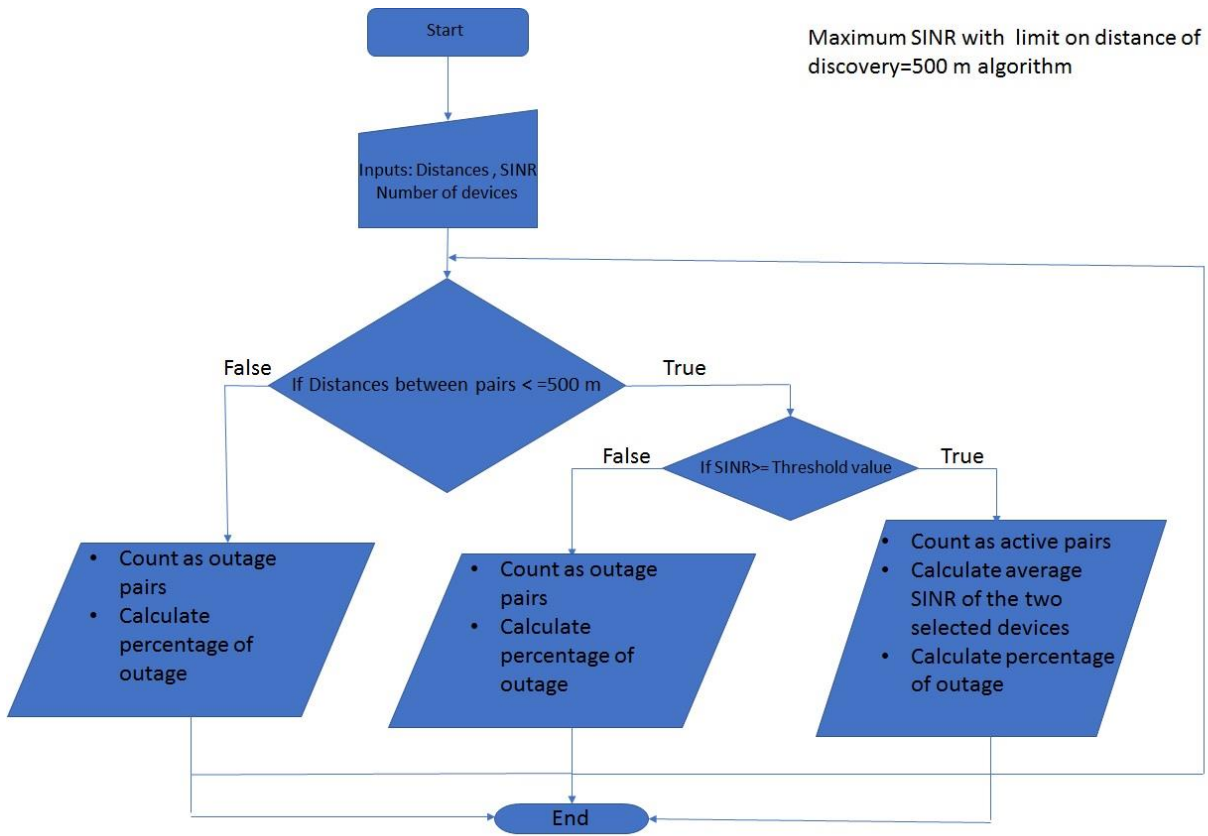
Start

Maximum SINR with limit on distance of discovery=500 m algorithm

Inputs: Distances , SINR Number of devices

False

If Distances between pairs < =500 m

True

False

If SINR>= Threshold value

True

- Count as outage pairs
- Calculate percentage of outage

- Count as outage pairs
- Calculate percentage of outage

- Count as active pairs
- Calculate average SINR of the two selected devices
- Calculate percentage of outage

End